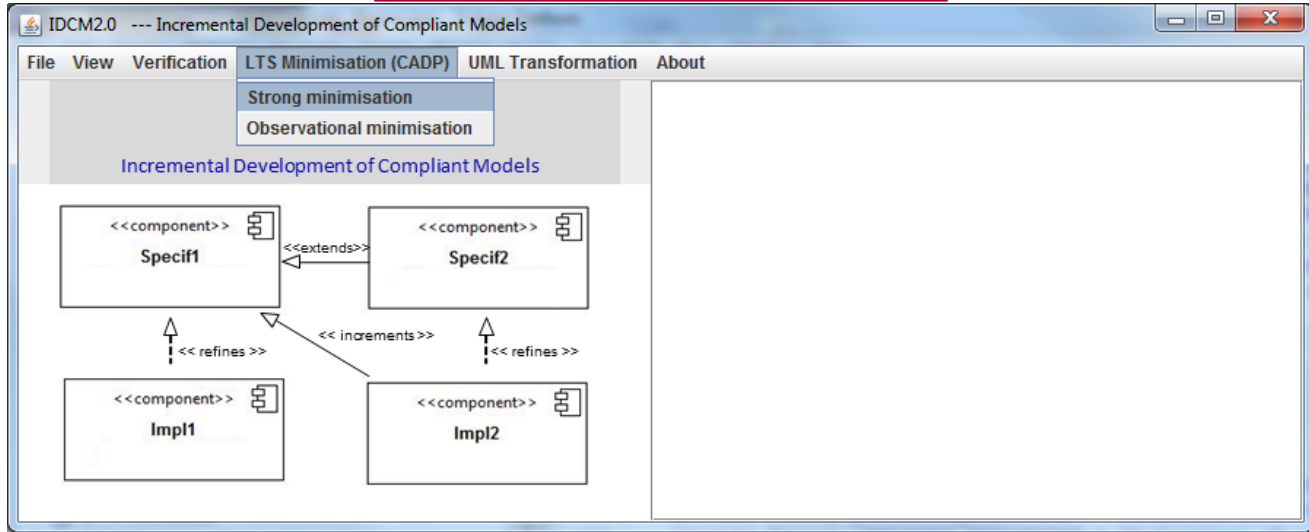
IDCM2.0 --- Incremental Development of Compliant Models

File View Verification LTS Minimisation (CADP) UML Transformation About

Strong minimisation
Observational minimisation

Incremental Development of Compliant Models

<<component>>
Specif1

<<extends>>

<<component>>
Specif2

<< refines >>

<< increments >>

<< refines >>

<<component>>
Impl1

<<component>>
Impl2